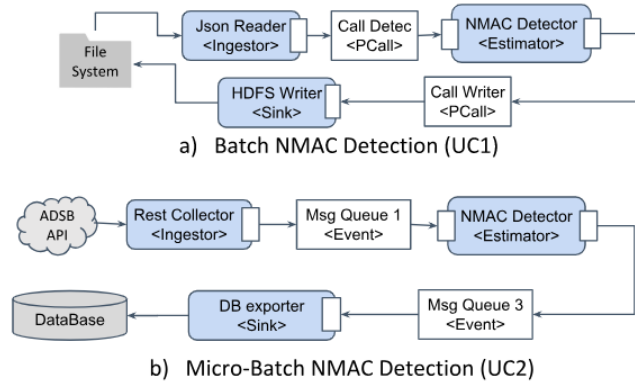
File System

Json Reader
<Ingestor>

Call Detec
<PCall>

NMAC Detector
<Estimator>

HDFS Writer
<Sink>

Call Writer
<PCall>

a) Batch NMAC Detection (UC1)

ADSB API

Rest Collector
<Ingestor>

Msg Queue 1
<Event>

NMAC Detector
<Estimator>

DataBase

DB exporter
<Sink>

Msg Queue 3
<Event>

b) Micro-Batch NMAC Detection (UC2)